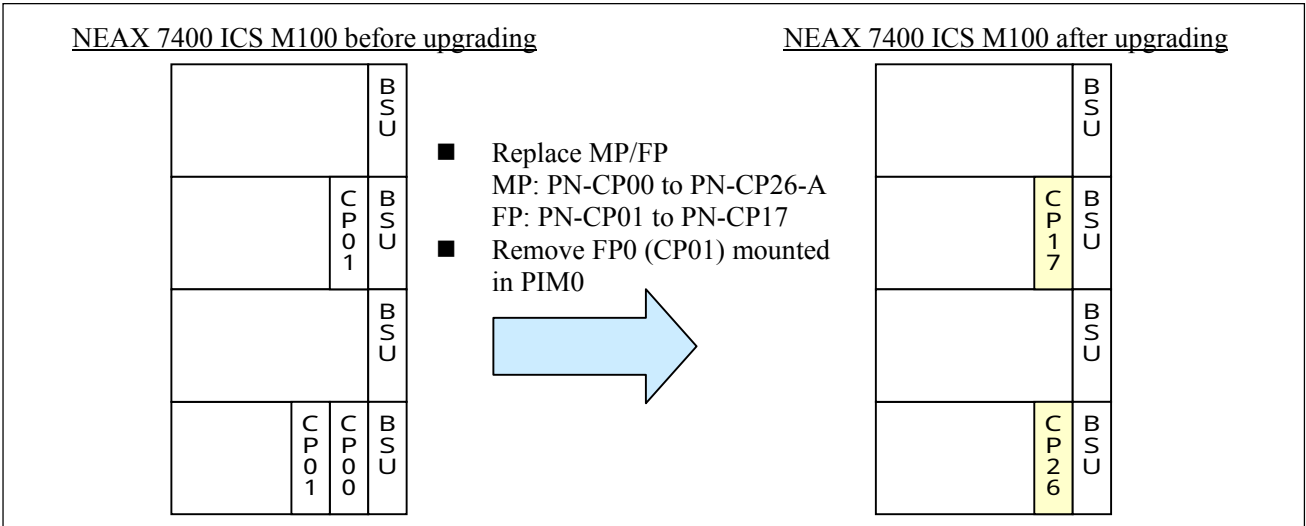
NEAX 7400 ICS M100 before upgrading

BSU

CP01

BSU

BSU

CP01

CP00

BSU

■ Replace MP/FP
MP: PN-CP00 to PN-CP26-A
FP: PN-CP01 to PN-CP17

■ Remove FP0 (CP01) mounted in PIM0

NEAX 7400 ICS M100 after upgrading

BSU

CP17

BSU

BSU

CP26

BSU